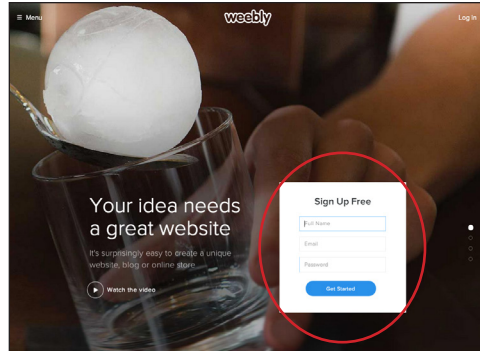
≡ Menu

weebly

Log in

Your idea needs a great website

It's surprisingly easy to create a unique website, blog or online store.

Watch the video

Sign Up Free

Full Name

Email

Password

Get Started